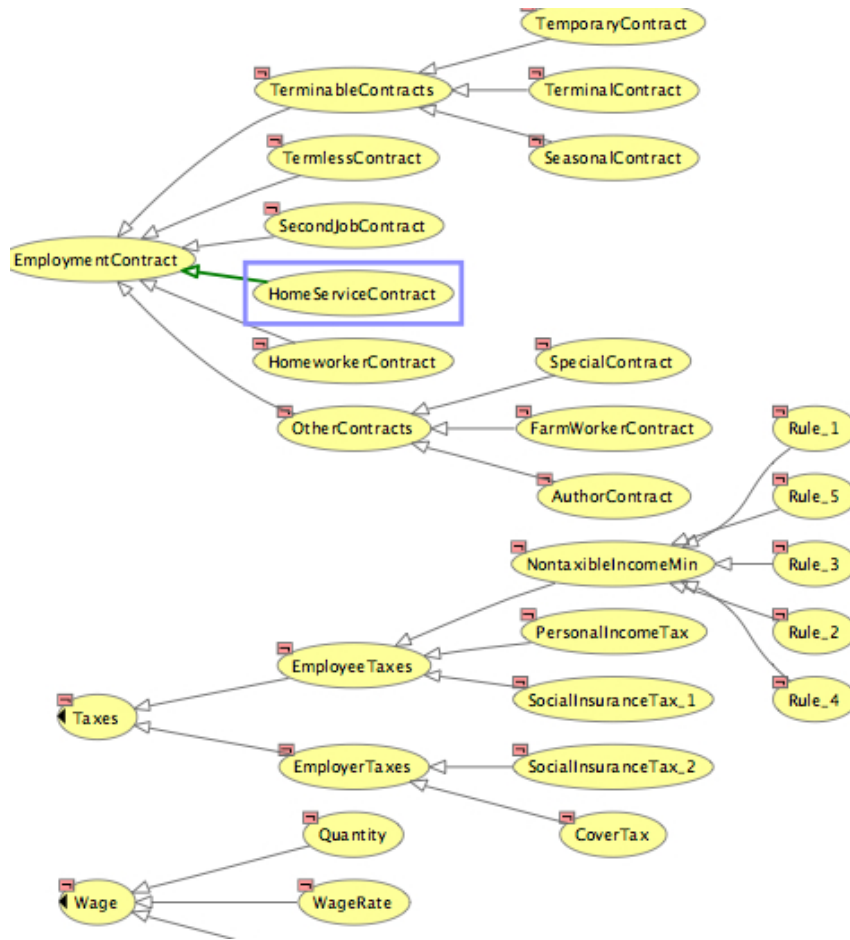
TemporaryContract
TerminableContracts
TerminalContract
SeasonalContract
TermlessContract
SecondJobContract
EmploymentContract
HomeServiceContract
HomeworkerContract
SpecialContract
OtherContracts
FarmWorkerContract
AuthorContract
Rule_1
Rule_5
NontaxibleIncomeMin
Rule_3
PersonalIncomeTax
Rule_2
EmployeeTaxes
SocialInsuranceTax_1
Rule_4
Taxes
EmployerTaxes
SocialInsuranceTax_2
CoverTax
Quantity
Wage
WageRate